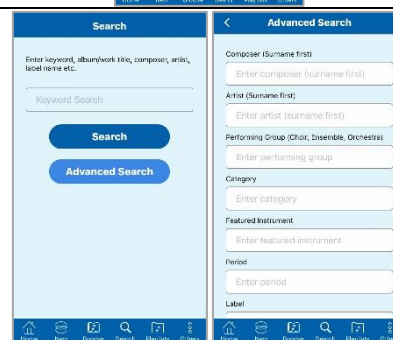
Search

Enter keyword, album/work title, composer, artist, label name etc.

Keyword Search

Search

Advanced Search

Home New Browse Search Playlists Others

<

Advanced Search

Composer (Surname first)

Enter composer (surname first)

Artist (Surname first)

Enter artist (surname first)

Performing Group (Choir, Ensemble, Orchestra)

Enter performing group

Category

Enter category

Featured Instrument

Enter featured instrument

Period

Enter period

Label

Home New Browse Search Playlists Others